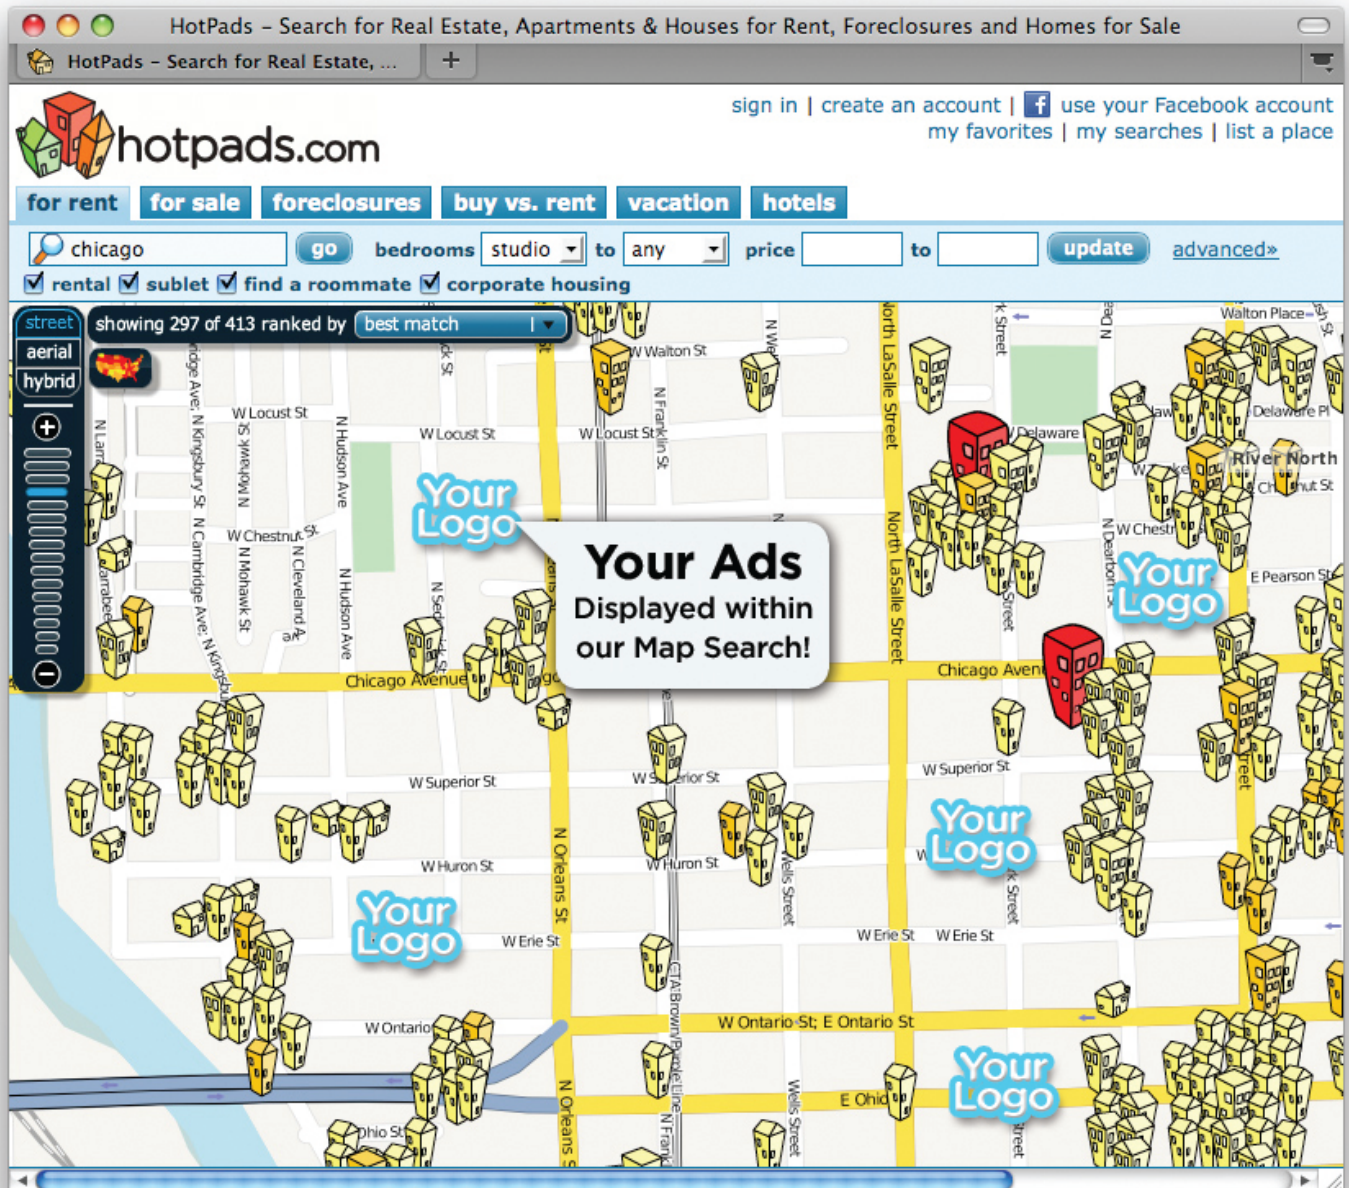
HotPads - Search for Real Estate, Apartments & Houses for Rent, Foreclosures and Homes for Sale

HotPads - Search for Real Estate, ...

hotpads.com

sign in | create an account | use your Facebook account
my favorites | my searches | list a place

for rent | for sale | foreclosures | buy vs. rent | vacation | hotels

chicago go bedrooms studio to any price to update advanced»

rental sublet find a roommate corporate housing

street
aerial
hybrid

showing 297 of 413 ranked by best match

Your Logo

Your Ads Displayed within our Map Search!

Your Logo

Your Logo

Your Logo

Your Logo

W Walton St
W Locust St
W Locust St
W Locust St
W Chestnut St
N Hudson Ave
N Hudson Ave
N Mohawk St
N Cleveland Ave
N Kingsbury St
N Cambridge Ave
North LaSalle Street
North LaSalle Street
Walton Place
Delaware
Delaware Pl
River North
Chestnut St
W Chestnut
E Pearson St
N Dearborn
Chicago Avenue
Chicago Avenue
W Superior St
W Superior St
W Superior St
W Huron St
W Huron St
N Orleans St
N Orleans St
W Erie St
W Erie St
W Erie St
W Ontario St
W Ontario St; E Ontario St
E Ohio St
Ohio St
CTA Brown/Purple Line
Wells Street
Wells Street
N Franklin St